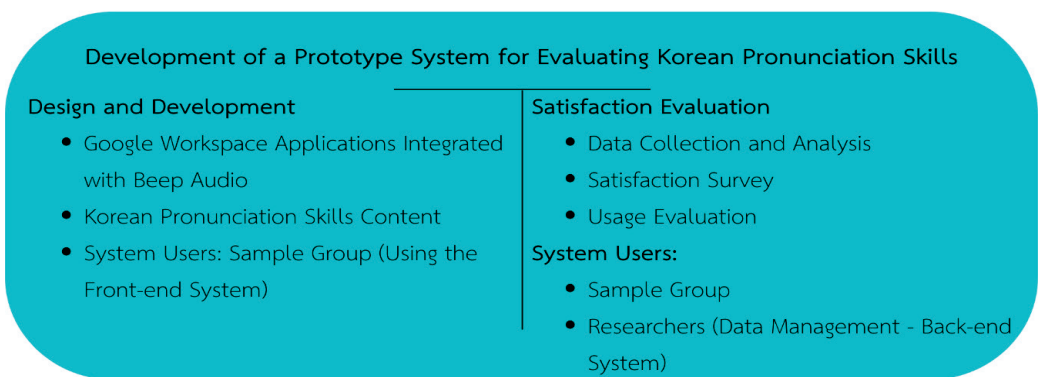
Development of a Prototype System for Evaluating Korean Pronunciation Skills

Design and Development

- Google Workspace Applications Integrated with Beep Audio
- Korean Pronunciation Skills Content
- System Users: Sample Group (Using the Front-end System)

Satisfaction Evaluation

- Data Collection and Analysis
- Satisfaction Survey
- Usage Evaluation

System Users:

- Sample Group
- Researchers (Data Management - Back-end System)